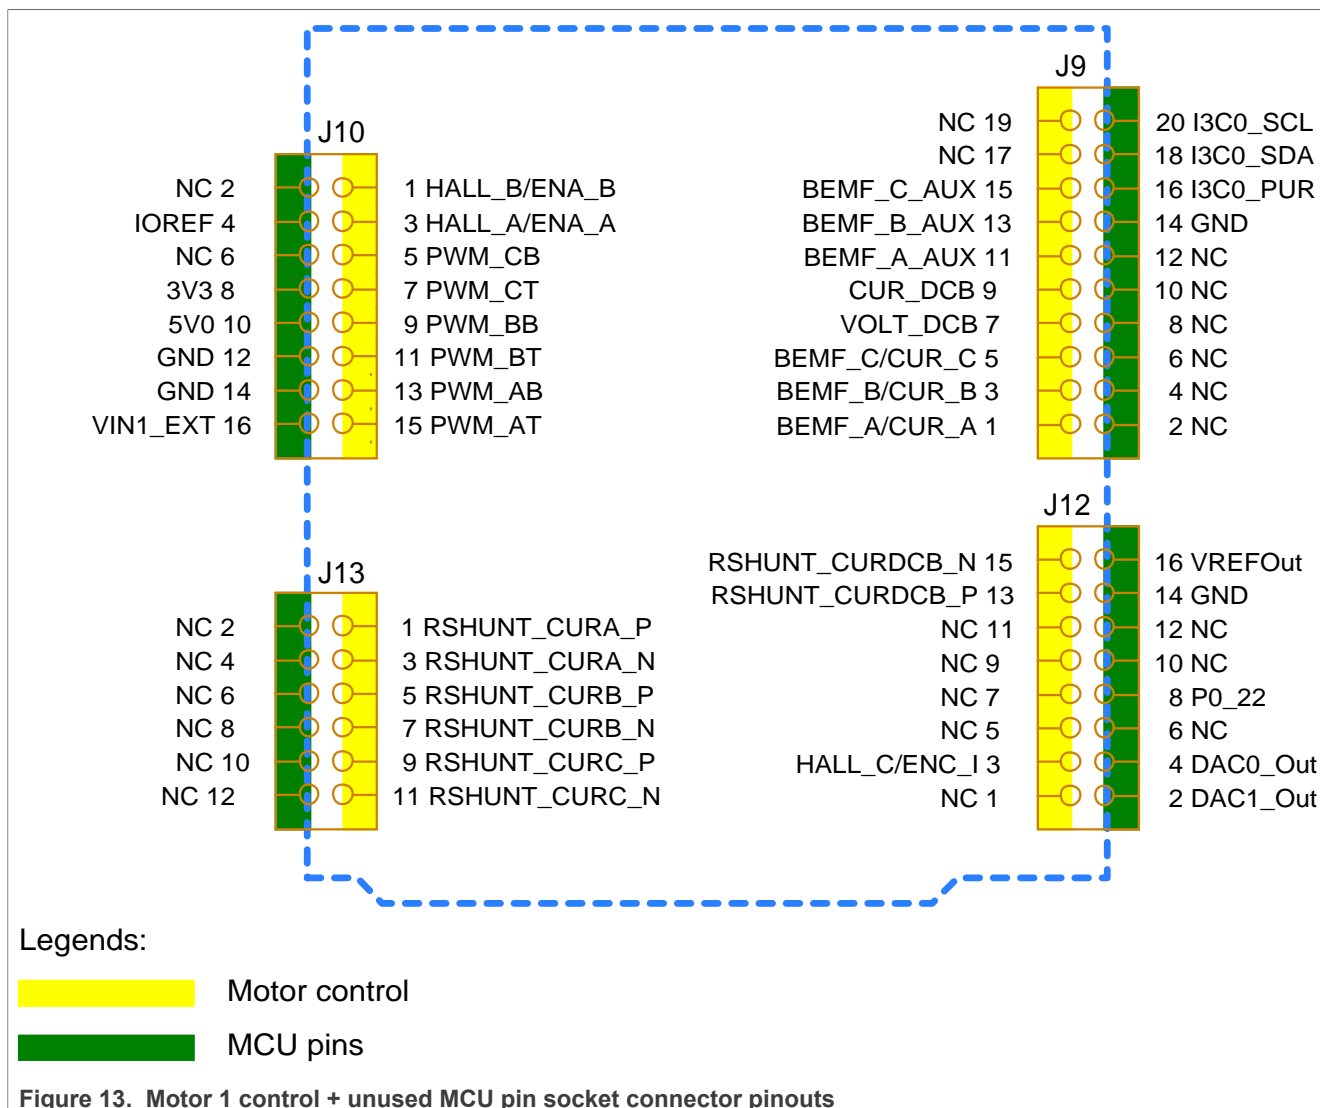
J10

NC 2
IOREF 4
NC 6
3V3 8
5V0 10
GND 12
GND 14
VIN1_EXT 16

1 HALL_B/ENA_B
3 HALL_A/ENA_A
5 PWM_CB
7 PWM_CT
9 PWM_BB
11 PWM_BT
13 PWM_AB
15 PWM_AT

J9

NC 19
NC 17
BEMF_C_AUX 15
BEMF_B_AUX 13
BEMF_A_AUX 11
CUR_DCB 9
VOLT_DCB 7
BEMF_C/CUR_C 5
BEMF_B/CUR_B 3
BEMF_A/CUR_A 1

20 I3C0_SCL
18 I3C0_SDA
16 I3C0_PUR
14 GND
12 NC
10 NC
8 NC
6 NC
4 NC
2 NC

J13

NC 2
NC 4
NC 6
NC 8
NC 10
NC 12

1 RSHUNT_CURA_P
3 RSHUNT_CURA_N
5 RSHUNT_CURB_P
7 RSHUNT_CURB_N
9 RSHUNT_CURC_P
11 RSHUNT_CURC_N

J12

RSHUNT_CURDCB_N 15
RSHUNT_CURDCB_P 13
NC 11
NC 9
NC 7
NC 5
HALL_C/ENC_I 3
NC 1

16 VREFOut
14 GND
12 NC
10 NC
8 P0_22
6 NC
4 DAC0_Out
2 DAC1_Out

Legends:

Motor control

MCU pins

Figure 13. Motor 1 control + unused MCU pin socket connector pinouts